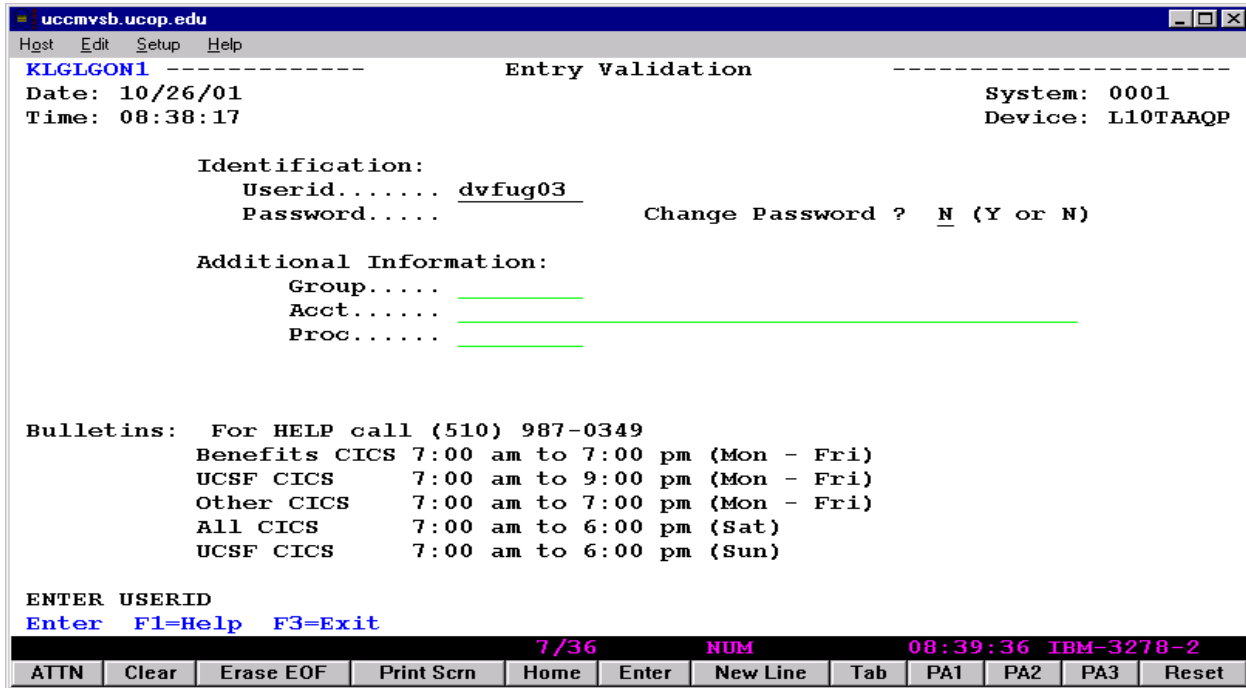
uccmvsb.ucop.edu

Host Edit Setup Help

KLGLGON1 ------------- Entry Validation ----------------------

Date: 10/26/01 System: 0001

Time: 08:38:17 Device: L10TAAQP

Identification:

Userid....... dvfug03

Password..... Change Password ? N (Y or N)

Additional Information:

Group.....

Acct......

Proc......

Bulletins: For HELP call (510) 987-0349

Benefits CICS 7:00 am to 7:00 pm (Mon - Fri)

UCSF CICS 7:00 am to 9:00 pm (Mon - Fri)

Other CICS 7:00 am to 7:00 pm (Mon - Fri)

All CICS 7:00 am to 6:00 pm (Sat)

UCSF CICS 7:00 am to 6:00 pm (Sun)

ENTER USERID

Enter F1=Help F3=Exit

7/36 NUM 08:39:36 IBM-3278-2

ATTN Clear Erase EOF Print Scrn Home Enter New Line Tab PA1 PA2 PA3 Reset